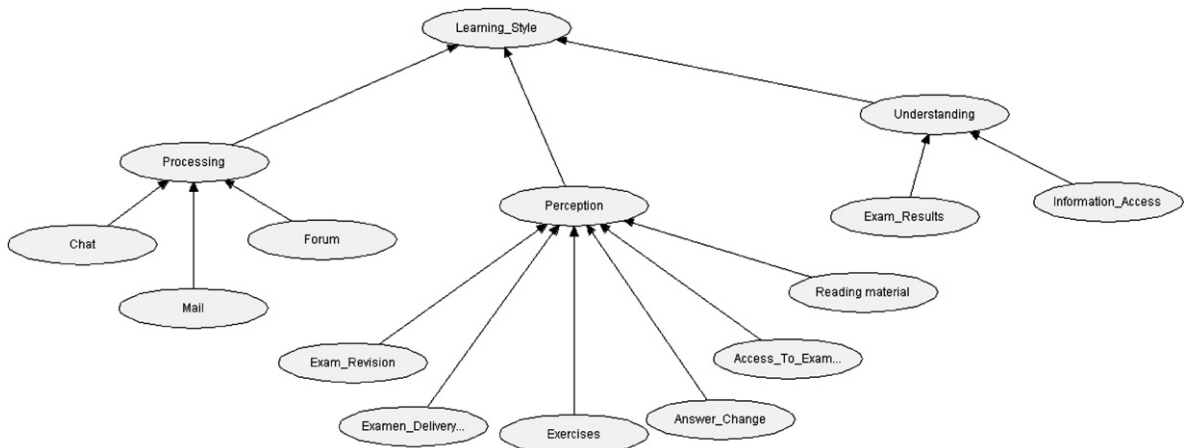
Learning_Style

Processing

Perception

Understanding

Chat

Forum

Mail

Exam_Results

Information_Access

Reading material

Exam_Revision

Access_To_Exam...

Examen_Delivery...

Exercises

Answer_Change